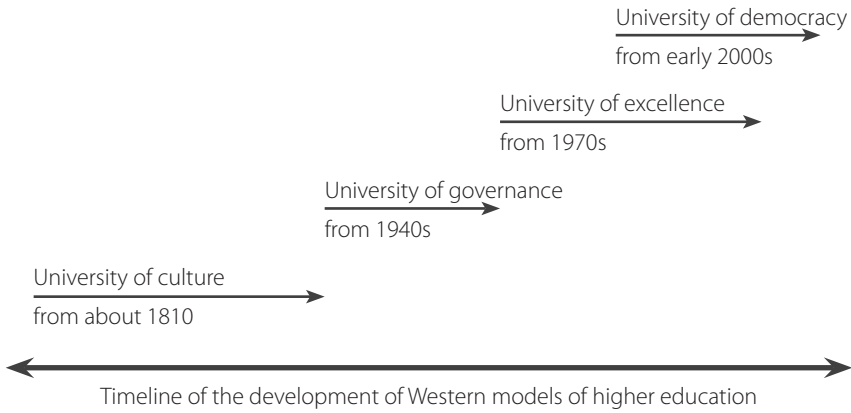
University of democracy
from early 2000s

University of excellence
from 1970s

University of governance
from 1940s

University of culture
from about 1810

Timeline of the development of Western models of higher education